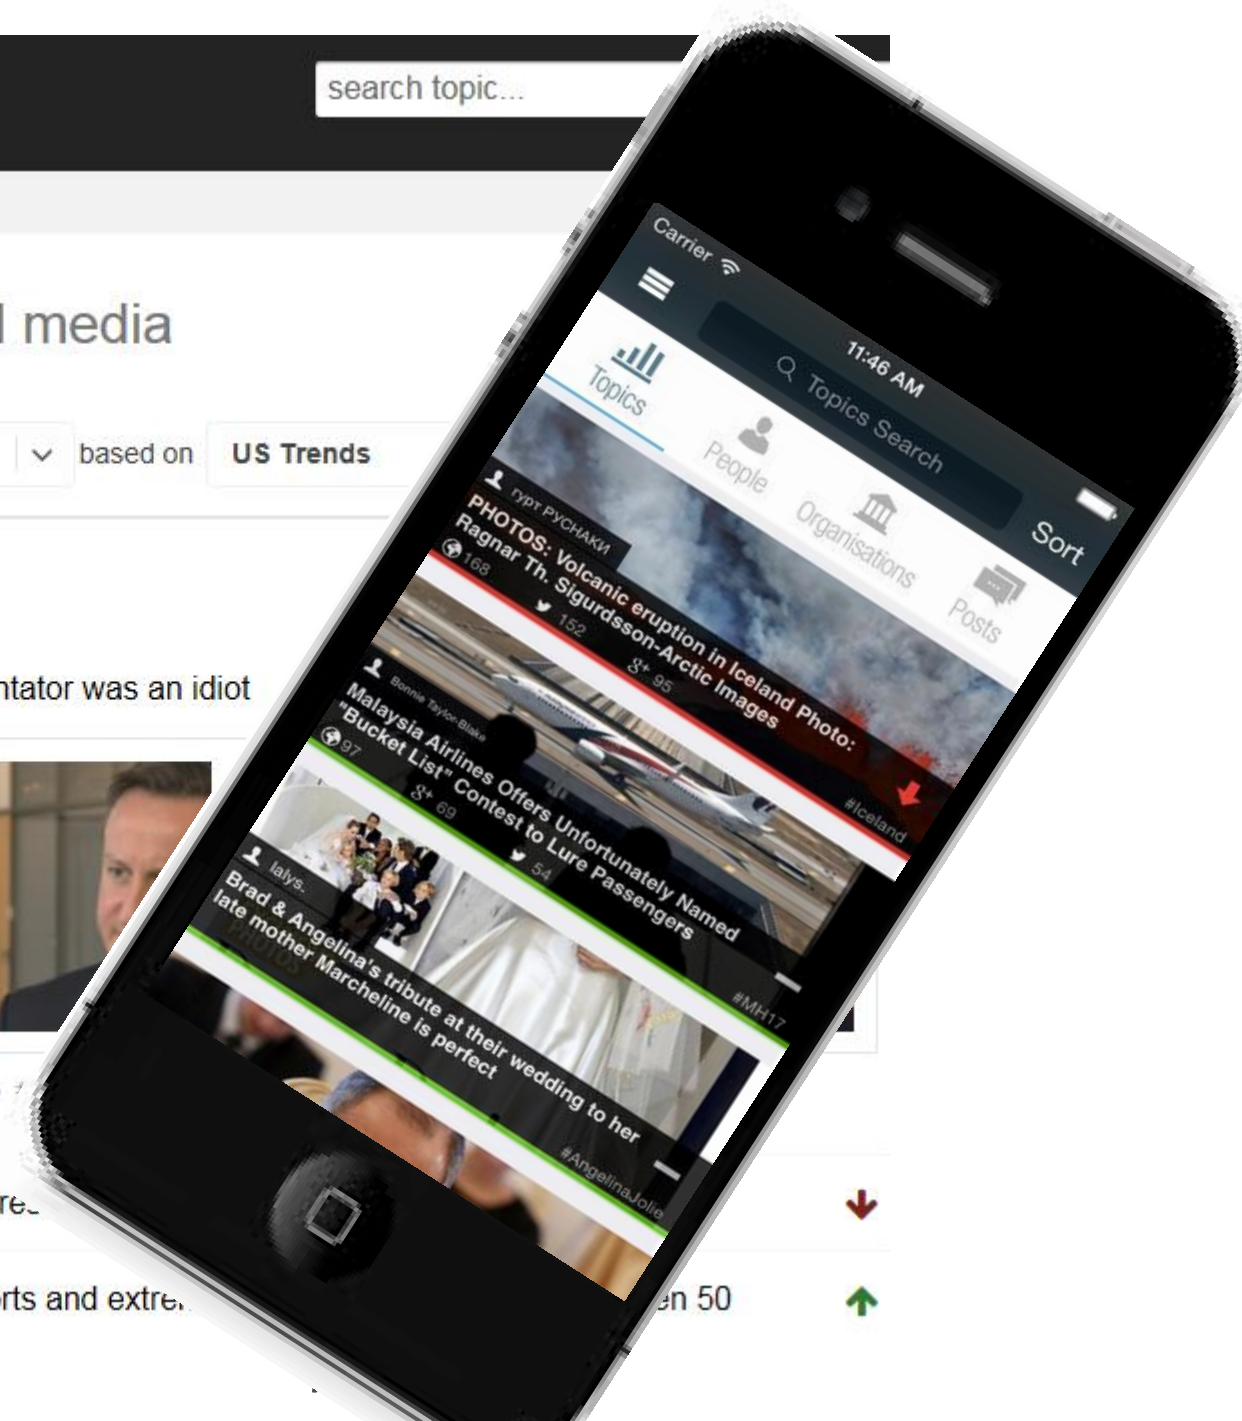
search topic...

l media

based on US Trends

ntator was an idiot

res

rts and extre

en 50

Carrier

11:46 AM

Topics Search

Sort

Topics

People

Organisations

Posts

Гурт РУСНАКИ

PHOTOS: Volcanic eruption in Iceland Photo: Ragnar Th. Sigurdsson-Arctic Images

168

152

95

#Iceland

Bonnie Taylor-Blake

Malaysia Airlines Offers Unfortunately Named "Bucket List" Contest to Lure Passengers

97

69

54

#MH17

lalys.

Brad & Angelina's tribute at their wedding to her late mother Marcheline is perfect

#AngelinaJolie